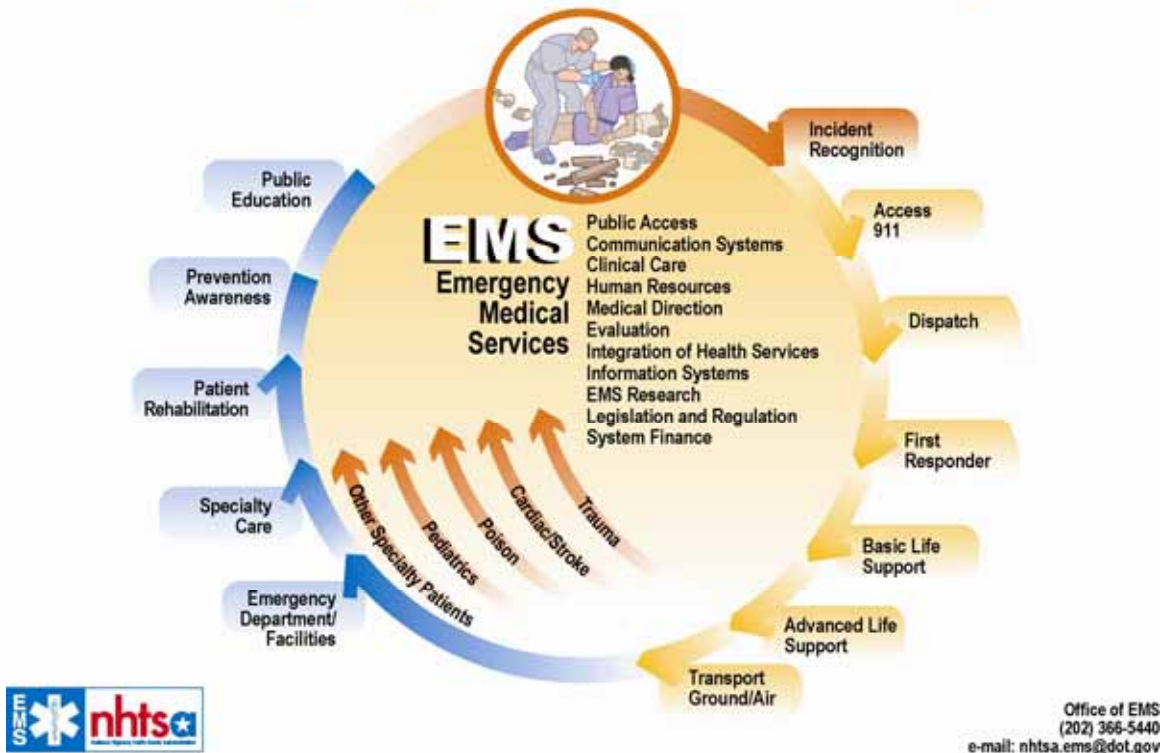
Incident Recognition

Access 911

Dispatch

First Responder

Basic Life Support

Advanced Life Support

Transport Ground/Air

Emergency Department/ Facilities

Specialty Care

Patient Rehabilitation

Prevention Awareness

Public Education

EMS
Emergency Medical Services

Public Access
Communication Systems
Clinical Care
Human Resources
Medical Direction
Evaluation
Integration of Health Services
Information Systems
EMS Research
Legislation and Regulation
System Finance

Trauma
Cardiac/Stroke
Poison
Pediatrics
Other Specialty Patients

EMS
nhtsa
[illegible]

Office of EMS
(202) 366-5440
e-mail: nhtsa.ems@dot.gov